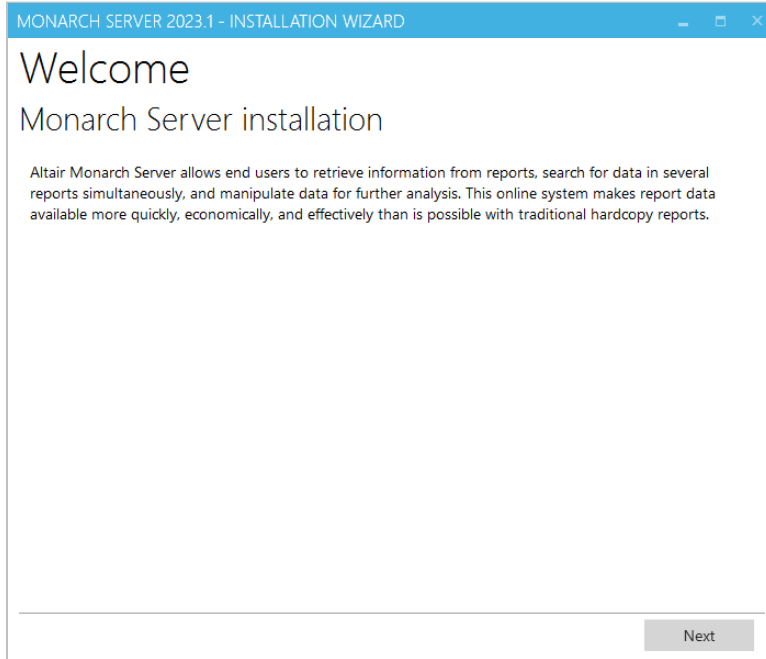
MONARCH SERVER 2023.1 - INSTALLATION WIZARD

Welcome

Monarch Server installation

Altair Monarch Server allows end users to retrieve information from reports, search for data in several reports simultaneously, and manipulate data for further analysis. This online system makes report data available more quickly, economically, and effectively than is possible with traditional hardcopy reports.

Next